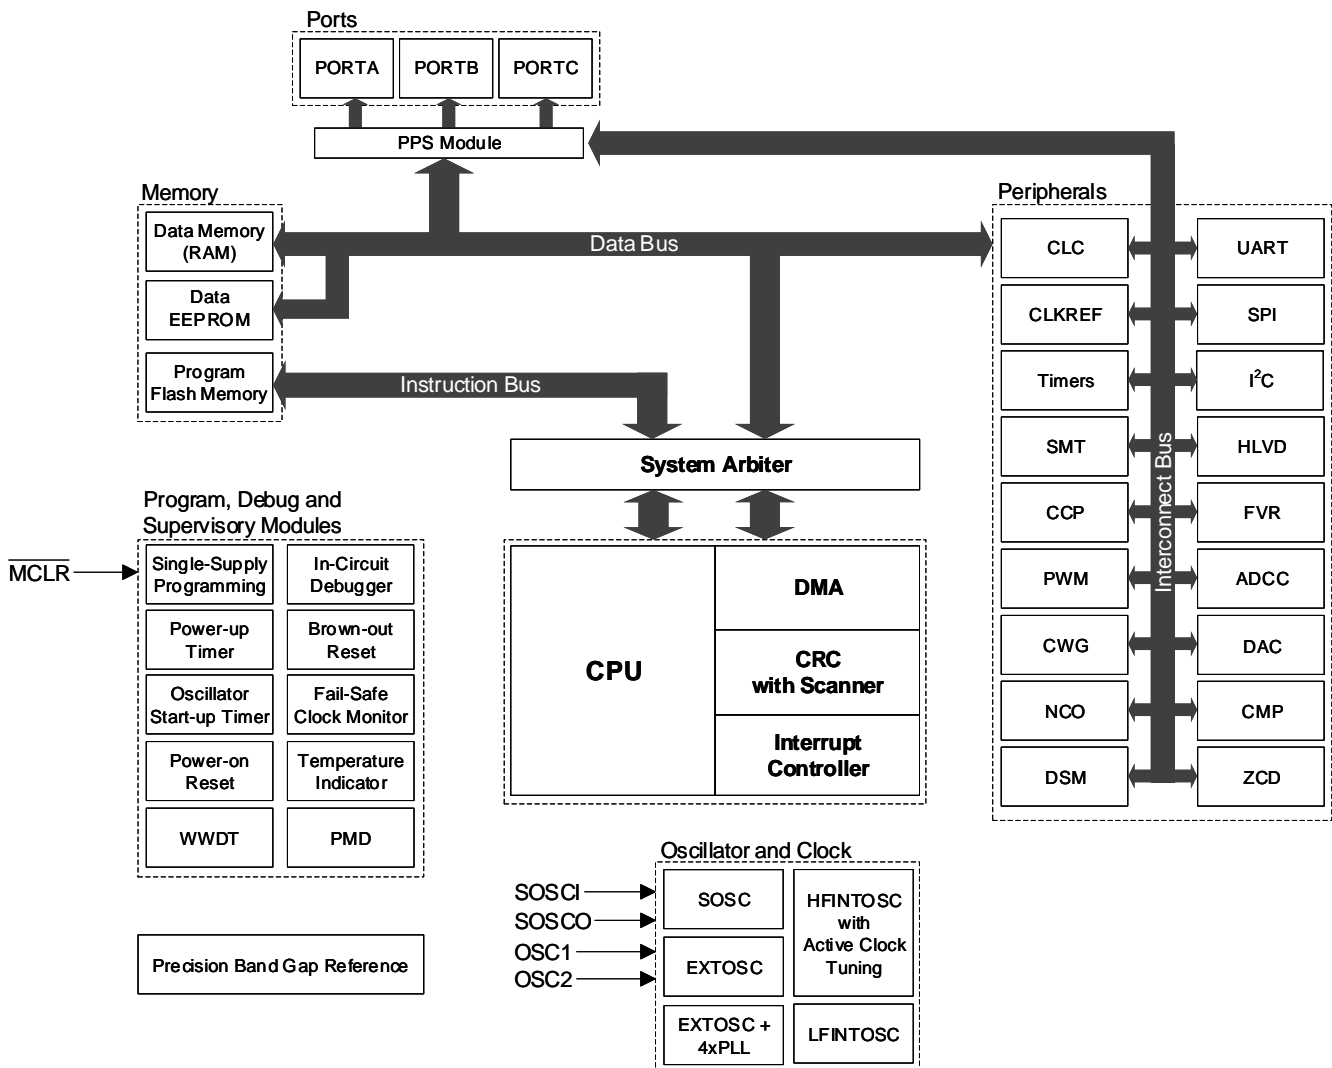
Ports

PORTA PORTB PORTC

PPS Module

Memory

Data Memory (RAM)

Data EEPROM

Program Flash Memory

Data Bus

Instruction Bus

Peripherals

CLC
UART
CLKREF
SPI
Timers
$I^2C$
SMT
HLVD
CCP
FVR
PWM
ADCC
CWG
DAC
NCO
CMP
DSM
ZCD

Interconnect Bus

System Arbiter

Program, Debug and Supervisory Modules

$\overline{MCLR}$

Single-Supply Programming
In-Circuit Debugger
Power-up Timer
Brown-out Reset
Oscillator Start-up Timer
Fail-Safe Clock Monitor
Power-on Reset
Temperature Indicator
WWDT
PMD

CPU

DMA

CRC with Scanner

Interrupt Controller

Oscillator and Clock

SOSCI
SOSCO
OSC1
OSC2

SOSC
HFINTOSC with Active Clock Tuning
EXTOSC
EXTOSC + 4xPLL
LFINTOSC

Precision Band Gap Reference